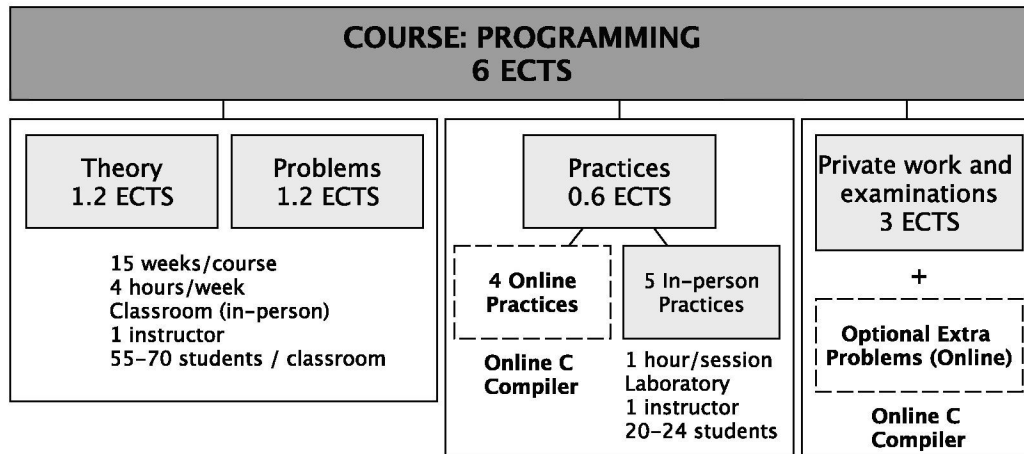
COURSE: PROGRAMMING
6 ECTS

Theory
1.2 ECTS

Problems
1.2 ECTS

15 weeks/course
4 hours/week
Classroom (in-person)
1 instructor
55-70 students / classroom

Practices
0.6 ECTS

4 Online Practices

Online C Compiler

5 In-person Practices

1 hour/session
Laboratory
1 instructor
20-24 students

Private work and examinations
3 ECTS

+

Optional Extra Problems (Online)

Online C Compiler